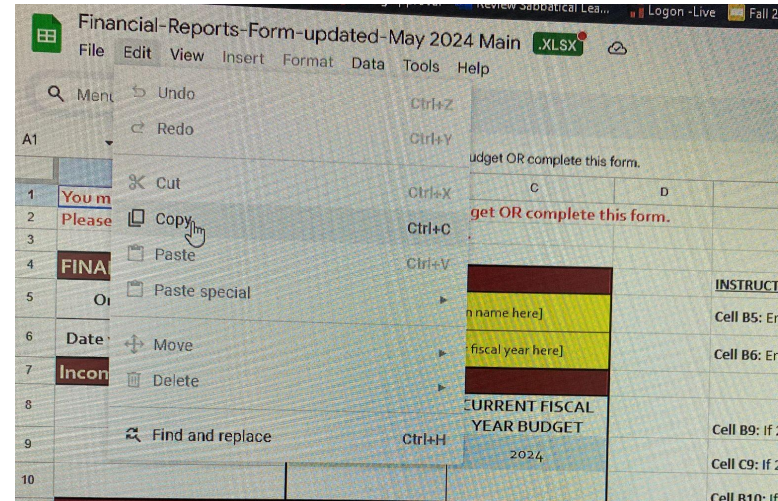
Review Sabbatical Lea... Logon -Live Fall 2

Financial-Reports-Form-updated-May 2024 Main .XLSX

File Edit View Insert Format Data Tools Help

Menu

A1

Undo Ctrl+Z
Redo Ctrl+Y
Cut Ctrl+X
Copy Ctrl+C
Paste Ctrl+V
Paste special
Move
Delete
Find and replace Ctrl+H

udget OR complete this form.

| | | C | D | |
|---|---|---|---|---|
| 1 | You m | | | |
| 2 | Please | get OR complete this form. | | |
| 3 | | | | |
| 4 | FINA | | | INSTRUCT |
| 5 | O | n name here] | | Cell B5: E |
| 6 | Date | fiscal year here] | | Cell B6: E |
| 7 | Incon | | | |
| 8 | | URRENT FISCAL | | |
| 9 | | YEAR BUDGET | | Cell B9: If |
| | | 2024 | | Cell C9: If |
| 10 | | | | Cell B10: I |